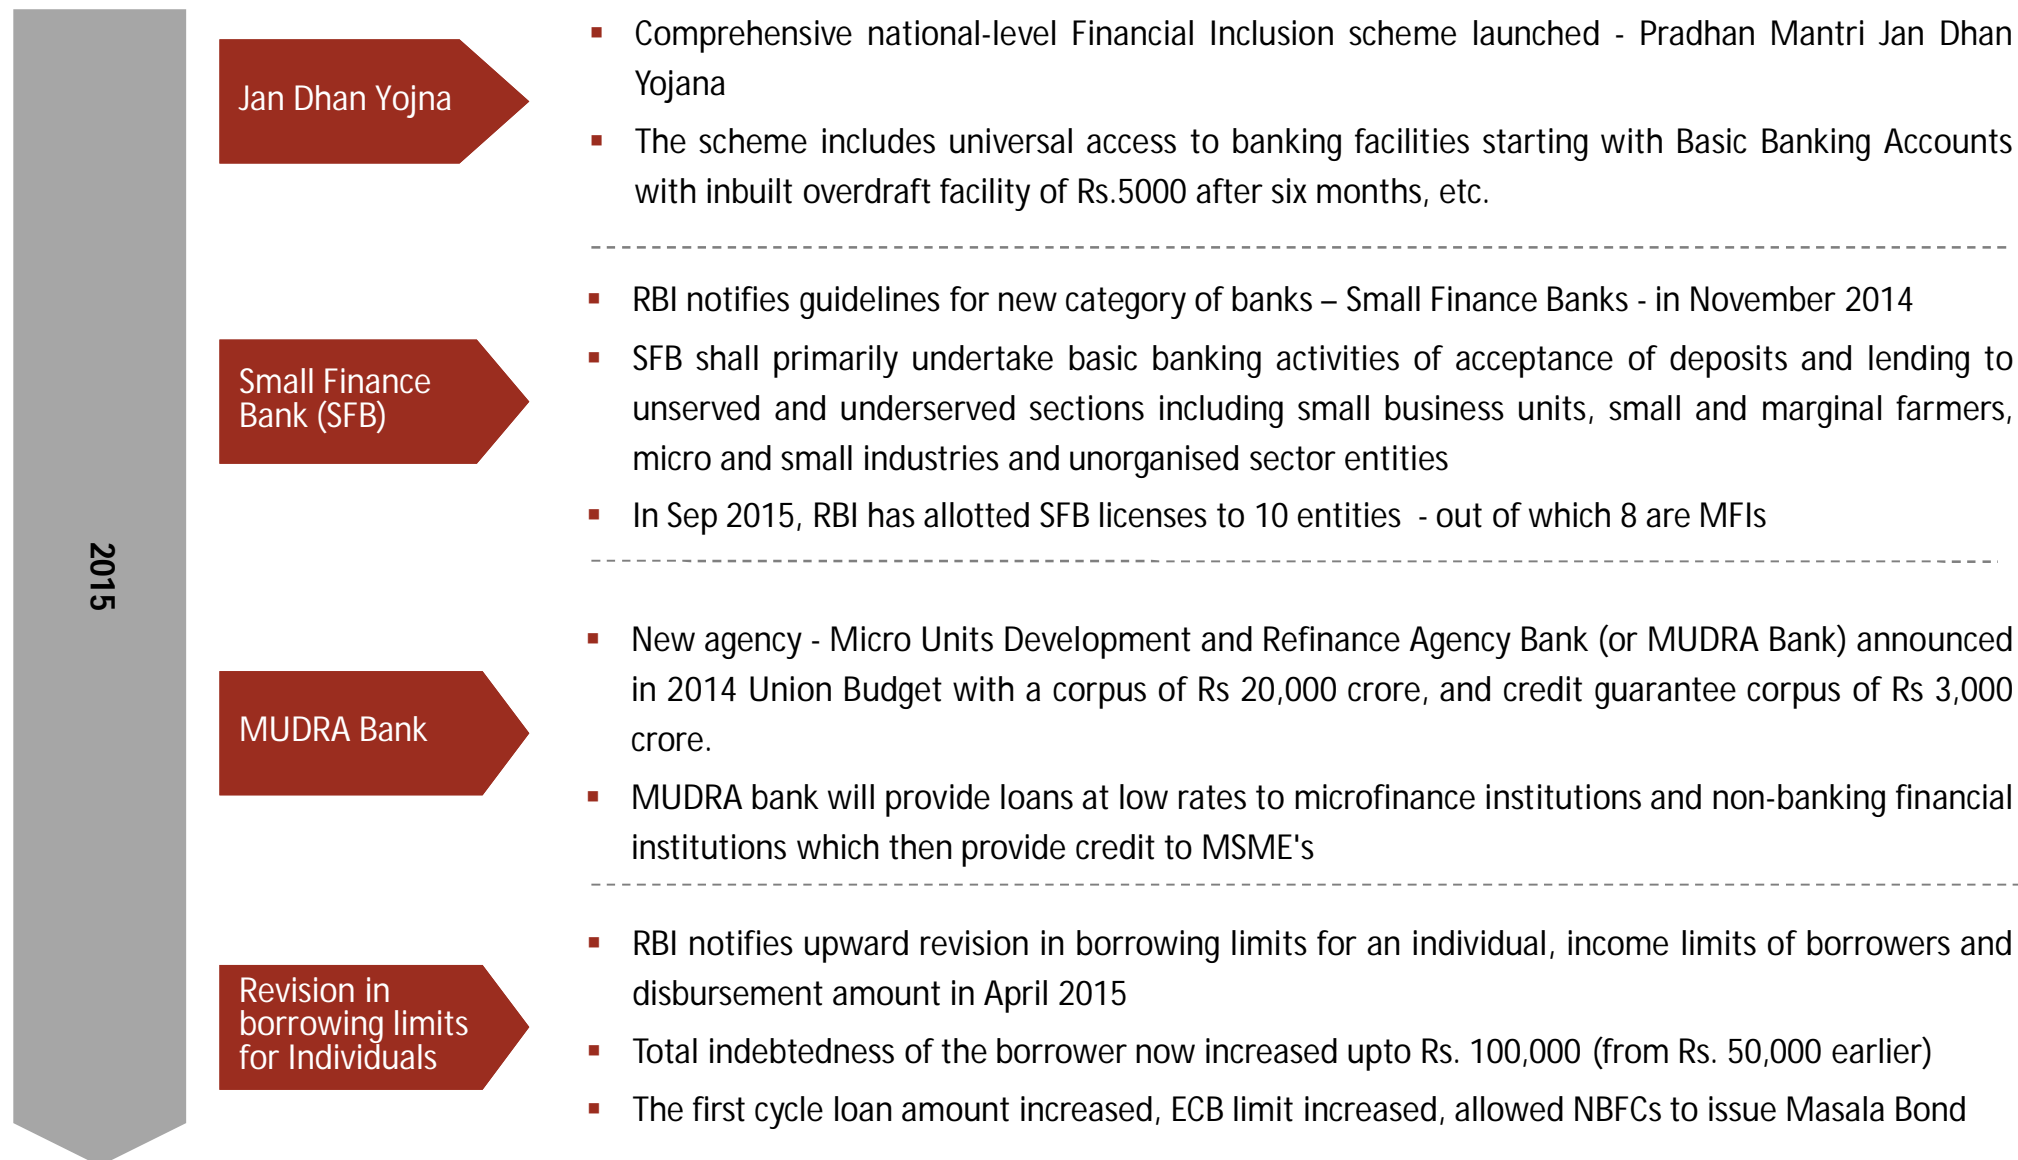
2015

Jan Dhan Yojna

- Comprehensive national-level Financial Inclusion scheme launched - Pradhan Mantri Jan Dhan Yojana
- The scheme includes universal access to banking facilities starting with Basic Banking Accounts with inbuilt overdraft facility of Rs.5000 after six months, etc.

Small Finance Bank (SFB)

- RBI notifies guidelines for new category of banks – Small Finance Banks - in November 2014
- SFB shall primarily undertake basic banking activities of acceptance of deposits and lending to unserved and underserved sections including small business units, small and marginal farmers, micro and small industries and unorganised sector entities
- In Sep 2015, RBI has allotted SFB licenses to 10 entities - out of which 8 are MFIs

MUDRA Bank

- New agency - Micro Units Development and Refinance Agency Bank (or MUDRA Bank) announced in 2014 Union Budget with a corpus of Rs 20,000 crore, and credit guarantee corpus of Rs 3,000 crore.
- MUDRA bank will provide loans at low rates to microfinance institutions and non-banking financial institutions which then provide credit to MSME's

Revision in borrowing limits for Individuals

- RBI notifies upward revision in borrowing limits for an individual, income limits of borrowers and disbursement amount in April 2015
- Total indebtedness of the borrower now increased upto Rs. 100,000 (from Rs. 50,000 earlier)
- The first cycle loan amount increased, ECB limit increased, allowed NBFCs to issue Masala Bond